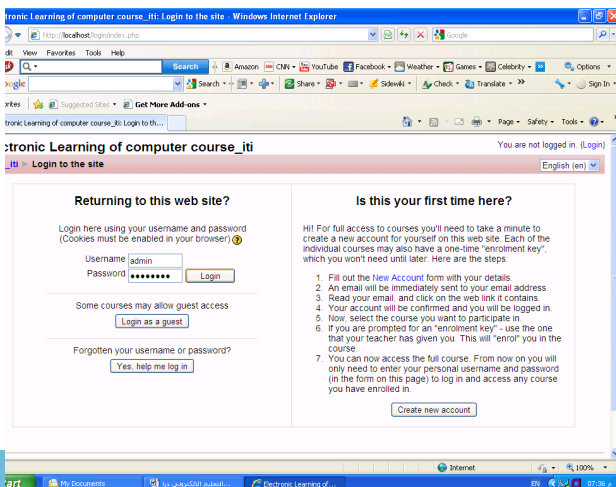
ctronic Learning of computer course_iti: Login to the site - Windows Internet Explorer

http://localhost/login/index.php

Google

dit View Favorites Tools Help

Search

Amazon CNN YouTube Facebook Weather Games Celebrity Options

oogle

Search Share Sidewiki Check Translate Sign In

rites Suggested Sites Get More Add-ons

ctronic Learning of computer course_iti: Login to th...

Page Safety Tools

ctronic Learning of computer course_iti

You are not logged in. (Login)

_iti ▶ Login to the site

English (en)

Returning to this web site?

Login here using your username and password (Cookies must be enabled in your browser)

Username admin

Password ••••••••• Login

Some courses may allow guest access

Login as a guest

Forgotten your username or password?

Yes, help me log in

Is this your first time here?

Hi! For full access to courses you'll need to take a minute to create a new account for yourself on this web site. Each of the individual courses may also have a one-time "enrolment key", which you won't need until later. Here are the steps:

1. Fill out the New Account form with your details.
2. An email will be immediately sent to your email address.
3. Read your email, and click on the web link it contains.
4. Your account will be confirmed and you will be logged in.
5. Now, select the course you want to participate in.
6. If you are prompted for an "enrolment key" - use the one that your teacher has given you. This will "enrol" you in the course.
7. You can now access the full course. From now on you will only need to enter your personal username and password (in the form on this page) to log in and access any course you have enrolled in.

Create new account

Internet 100%

tart My Documents التعليم الالكتروني دورة... Electronic Learning of... EN 07:36